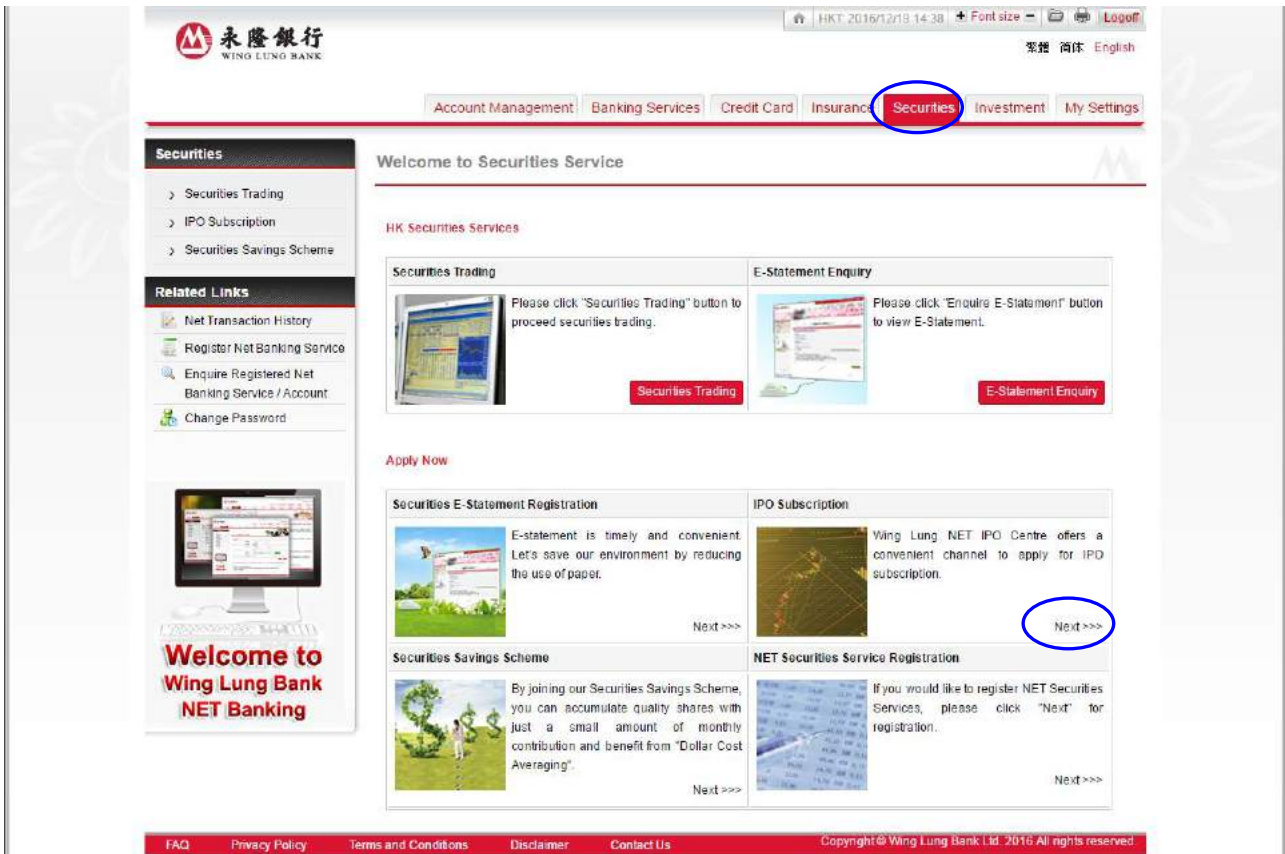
永隆銀行
WING LUNG BANK

HKT 2016/12/18 14:38 + Font size − Logoff
繁體 简体 English

Account Management | Banking Services | Credit Card | Insurance | Securities | Investment | My Settings

Securities
Securities Trading
IPO Subscription
Securities Savings Scheme

Related Links
Net Transaction History
Register Net Banking Service
Enquire Registered Net Banking Service / Account
Change Password

Welcome to Wing Lung Bank NET Banking

Welcome to Securities Service

HK Securities Services

Securities Trading
Please click "Securities Trading" button to proceed securities trading.
Securities Trading

E-Statement Enquiry
Please click "Enquire E-Statement" button to view E-Statement.
E-Statement Enquiry

Apply Now

Securities E-Statement Registration
E-statement is timely and convenient. Let's save our environment by reducing the use of paper.
Next >>>

IPO Subscription
Wing Lung NET IPO Centre offers a convenient channel to apply for IPO subscription.
Next >>>

Securities Savings Scheme
By joining our Securities Savings Scheme, you can accumulate quality shares with just a small amount of monthly contribution and benefit from "Dollar Cost Averaging".
Next >>>

NET Securities Service Registration
If you would like to register NET Securities Services, please click "Next" for registration.
Next >>>

FAQ | Privacy Policy | Terms and Conditions | Disclaimer | Contact Us
Copyright © Wing Lung Bank Ltd. 2016 All rights reserved